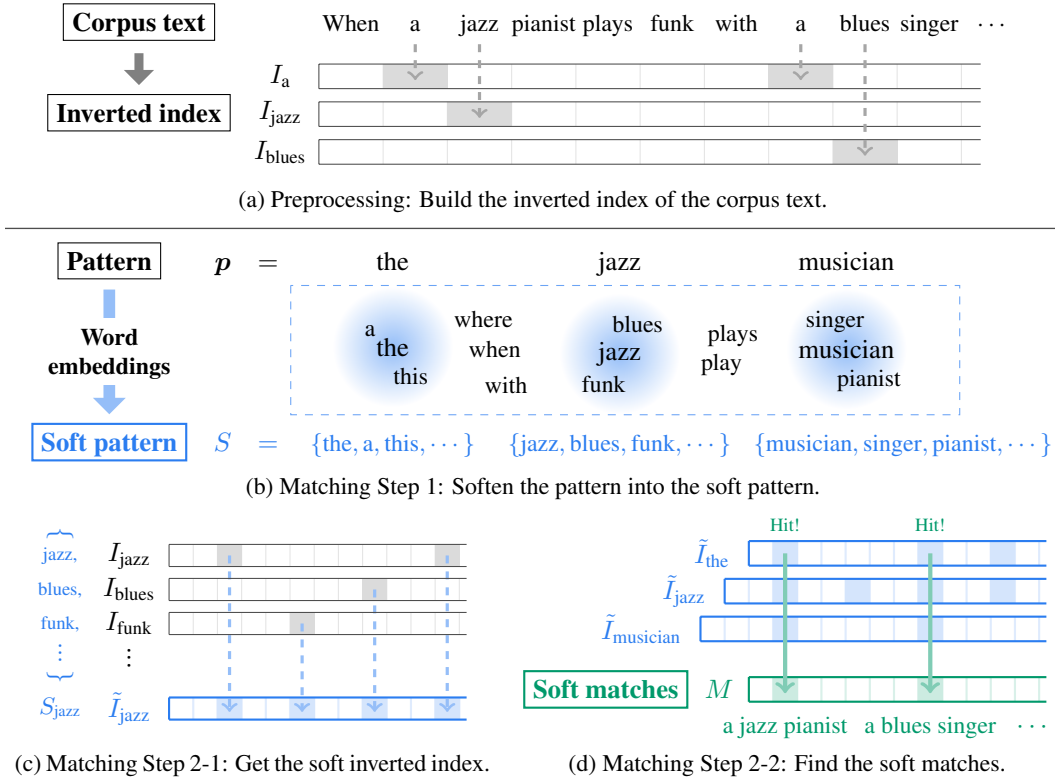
Corpus text

Inverted index

When a jazz pianist plays funk with a blues singer $\cdots$

$I_{\text{a}}$

$I_{\text{jazz}}$

$I_{\text{blues}}$

(a) Preprocessing: Build the inverted index of the corpus text.

Pattern

Word embeddings

Soft pattern

$\boldsymbol{p} =$ the jazz musician

a the this

where when with

blues jazz funk

plays play

singer musician pianist

$S =$ $\{$the, a, this, $\cdots\}$ $\{$jazz, blues, funk, $\cdots\}$ $\{$musician, singer, pianist, $\cdots\}$

(b) Matching Step 1: Soften the pattern into the soft pattern.

jazz,

blues,

funk,

$\vdots$

$S_{\text{jazz}}$

$I_{\text{jazz}}$

$I_{\text{blues}}$

$I_{\text{funk}}$

$\vdots$

$\tilde{I}_{\text{jazz}}$

Hit!

Hit!

$\tilde{I}_{\text{the}}$

$\tilde{I}_{\text{jazz}}$

$\tilde{I}_{\text{musician}}$

Soft matches

$M$

a jazz pianist a blues singer $\cdots$

(c) Matching Step 2-1: Get the soft inverted index.

(d) Matching Step 2-2: Find the soft matches.